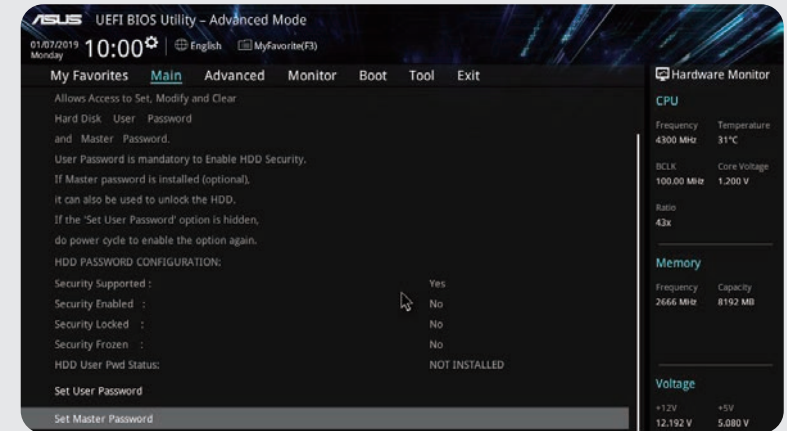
ASUS UEFI BIOS Utility – Advanced Mode

01/07/2019 Monday 10:00 English MyFavorite(F3)

My Favorites Main Advanced Monitor Boot Tool Exit

Hardware Monitor

Allows Access to Set, Modify and Clear Hard Disk User Password and Master Password.

User Password is mandatory to Enable HDD Security.

If Master password is installed (optional), it can also be used to unlock the HDD.

If the 'Set User Password' option is hidden, do power cycle to enable the option again.

HDD PASSWORD CONFIGURATION:

| | |
|---|---|
| Security Supported : | Yes |
| Security Enabled : | No |
| Security Locked : | No |
| Security Frozen : | No |
| HDD User Pwd Status: | NOT INSTALLED |

Set User Password

Set Master Password

CPU

| Frequency | Temperature |
|---|---|
| 4300 MHz | 31°C |
| BCLK | Core Voltage |
| 100.00 MHz | 1.200 V |
| Ratio | |
| 43x | |

Memory

| Frequency | Capacity |
|---|---|
| 2666 MHz | 8192 MB |

Voltage

| +12V | +5V |
|---|---|
| 12.192 V | 5.080 V |